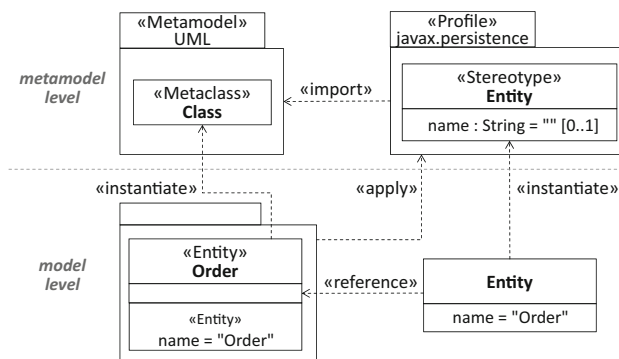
«Metamodel»
UML

«Profile»
javax.persistence

metamodel level

«Metaclass»
Class

«import»

«Stereotype»
Entity

name : String = "" [0..1]

«instantiate»

«apply»

«instantiate»

model level

«Entity»
Order

«Entity»
name = "Order"

«reference»

Entity

name = "Order"